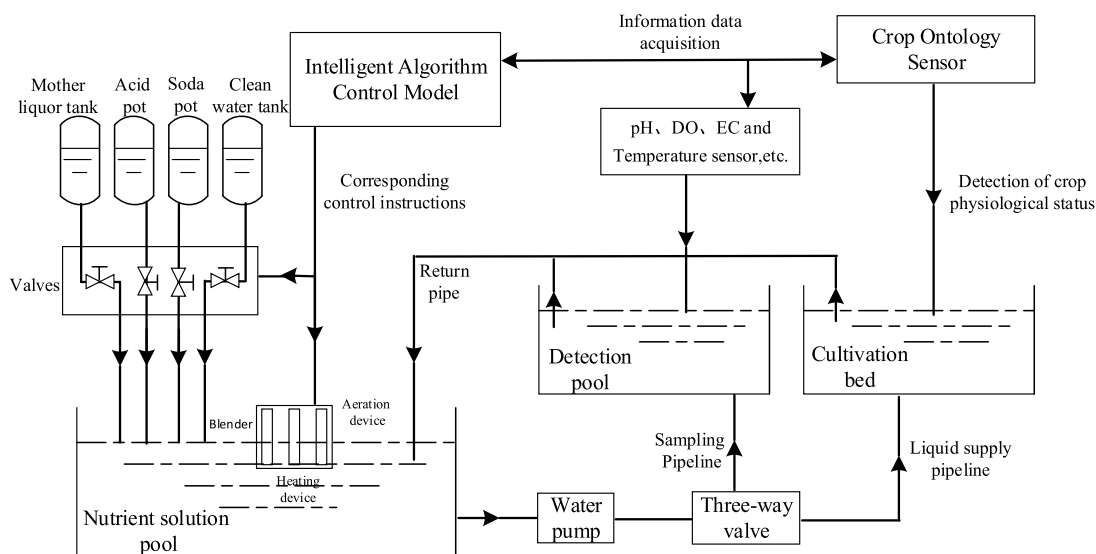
Information data acquisition

Intelligent Algorithm Control Model

Crop Ontology Sensor

Mother liquor tank

Acid pot

Soda pot

Clean water tank

pH、DO、EC and Temperature sensor,etc.

Corresponding control instructions

Detection of crop physiological status

Valves

Return pipe

Detection pool

Cultivation bed

Blender

Aeration device

Heating device

Sampling Pipeline

Liquid supply pipeline

Nutrient solution pool

Water pump

Three-way valve